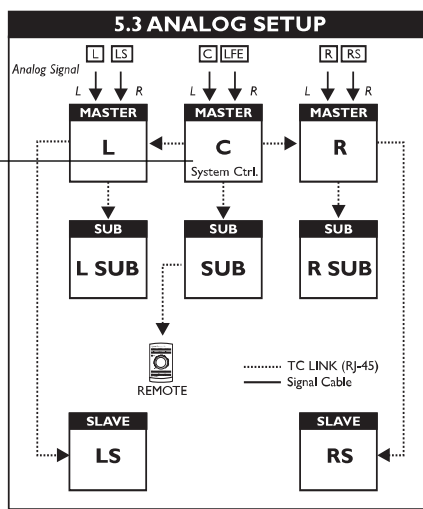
5.3 ANALOG SETUP

Analog Signal

L LS

L R

C LFE

L R

R RS

L R

MASTER

L

MASTER

C

System Ctrl.

MASTER

R

SUB

L SUB

SUB

SUB

SUB

R SUB

REMOTE

TC LINK (RJ-45)

Signal Cable

SLAVE

LS

SLAVE

RS